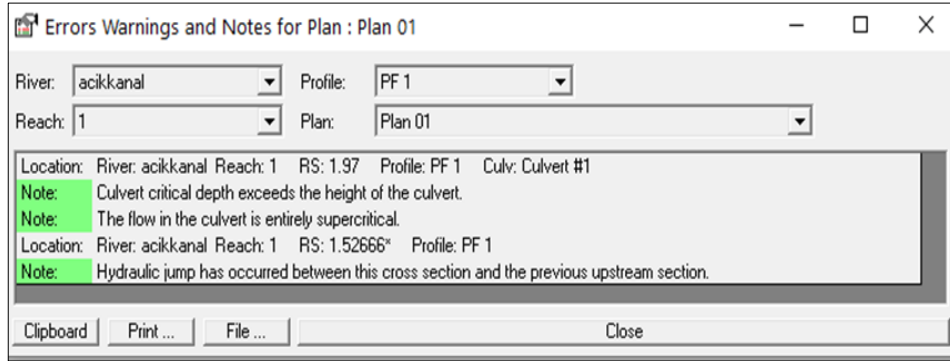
Errors Warnings and Notes for Plan : Plan 01

River: acikkanal

Profile: PF 1

Reach: 1

Plan: Plan 01

Location: River: acikkanal Reach: 1 RS: 1.97 Profile: PF 1 Culv: Culvert #1
Note: Culvert critical depth exceeds the height of the culvert.
Note: The flow in the culvert is entirely supercritical.
Location: River: acikkanal Reach: 1 RS: 1.52666* Profile: PF 1
Note: Hydraulic jump has occurred between this cross section and the previous upstream section.

Clipboard
Print ...
File ...
Close